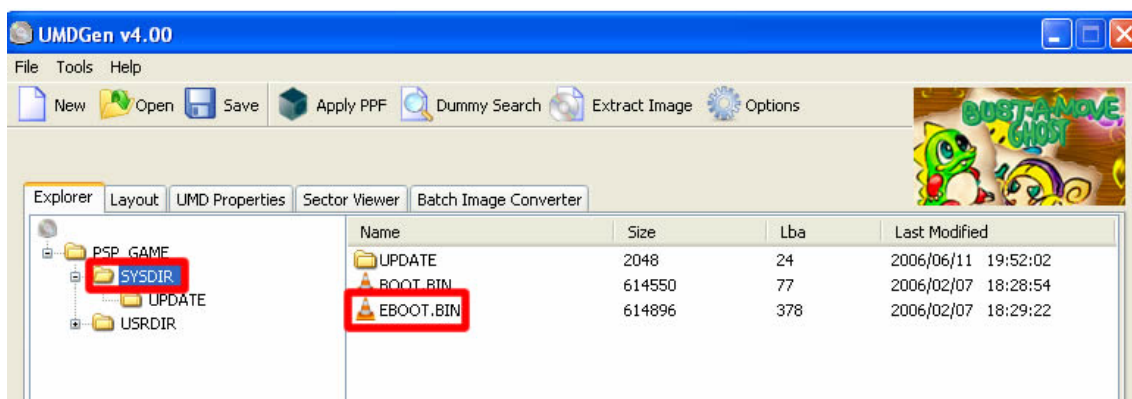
UMDGen v4.00

File Tools Help

New Open Save Apply PPF Dummy Search Extract Image Options

BUST-A-MOVE GHOST

Explorer Layout UMD Properties Sector Viewer Batch Image Converter

PSP_GAME
SYSDIR
UPDATE
USRDIR

| Name | Size | Lba | Last Modified |
|---|---|---|---|
| UPDATE | 2048 | 24 | 2006/06/11 19:52:02 |
| BOOT.BIN | 614550 | 77 | 2006/02/07 18:28:54 |
| EBOOT.BIN | 614896 | 378 | 2006/02/07 18:29:22 |